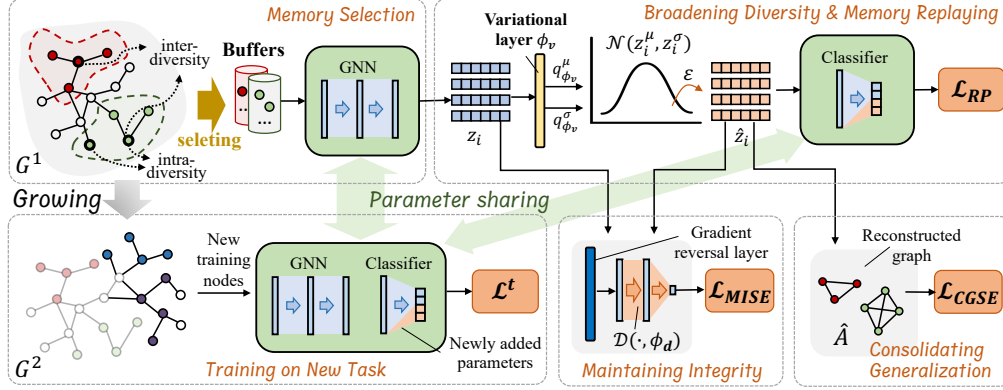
Memory Selection

Broadening Diversity & Memory Replaying

inter-diversity

Buffers

GNN

Variational layer $\phi_v$

$\mathcal{N}(z_i^{\mu}, z_i^{\sigma})$

Classifier

$q_{\phi_v}^{\mu}$

$\varepsilon$

$\mathcal{L}_{RP}$

seleting

$q_{\phi_v}^{\sigma}$

$z_i$

$\hat{z}_i$

$G^1$

intra-diversity

Growing

Parameter sharing

New training nodes

GNN

Classifier

$\mathcal{L}^t$

Gradient reversal layer

$\mathcal{L}_{MISE}$

Reconstructed graph

$\mathcal{L}_{CGSE}$

Newly added parameters

$\mathcal{D}(\cdot, \phi_d)$

$\hat{A}$

$G^2$

Training on New Task

Maintaining Integrity

Consolidating Generalization